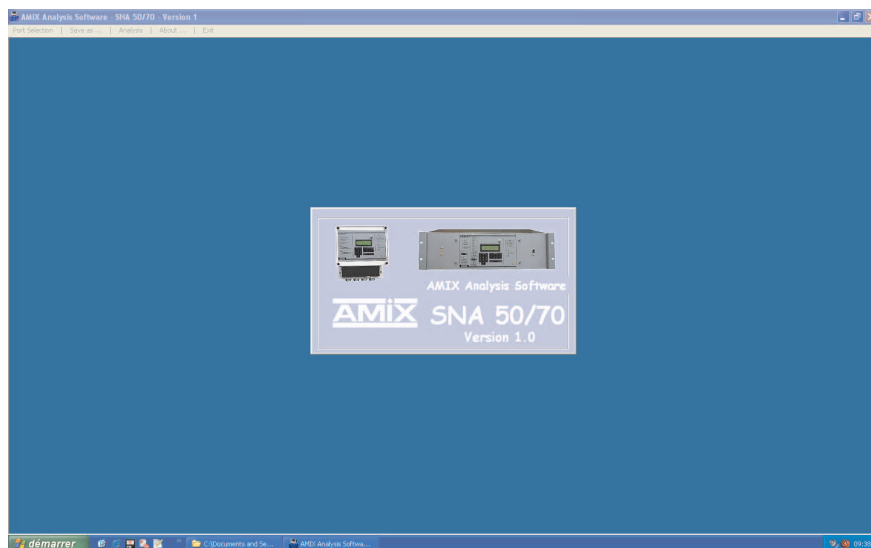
AMIX Analysis Software - SNA 50/70 - Version 1

Port Selection | Save as ... | Analysis | About ... | Exit

AMIX Analysis Software

AMIX SNA 50/70

Version 1.0

démarrer

C:\Documents and Se...

AMIX Analysis Softwa...

09:38